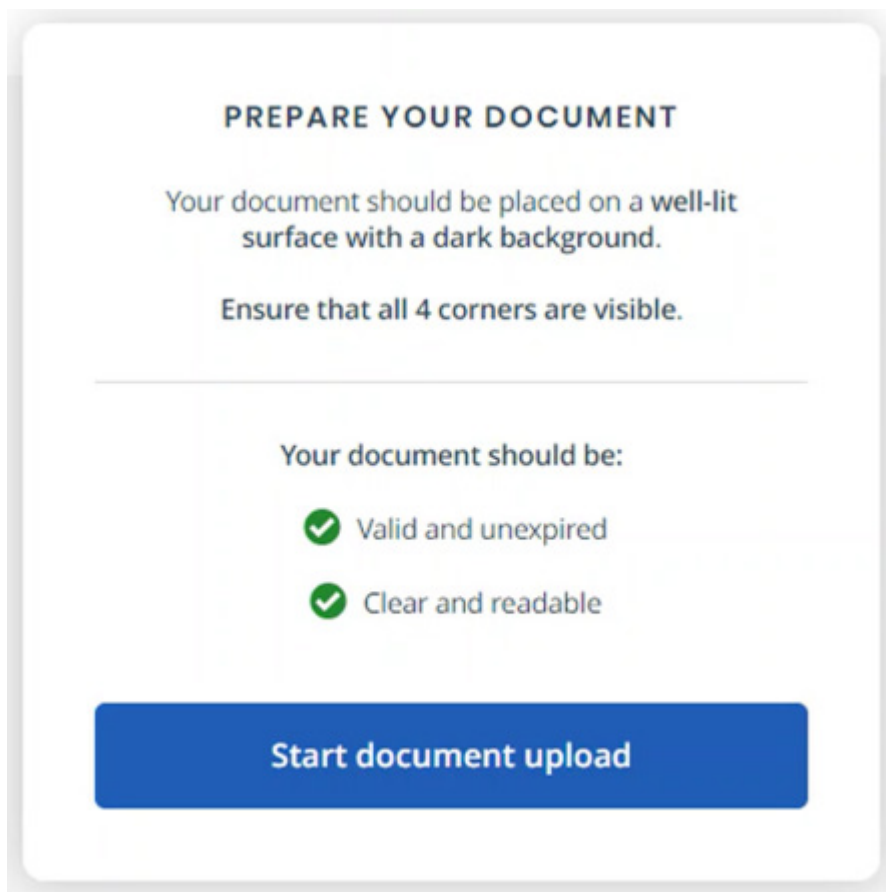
PREPARE YOUR DOCUMENT

Your document should be placed on a well-lit surface with a dark background.

Ensure that all 4 corners are visible.

Your document should be:

Valid and unexpired

Clear and readable

Start document upload